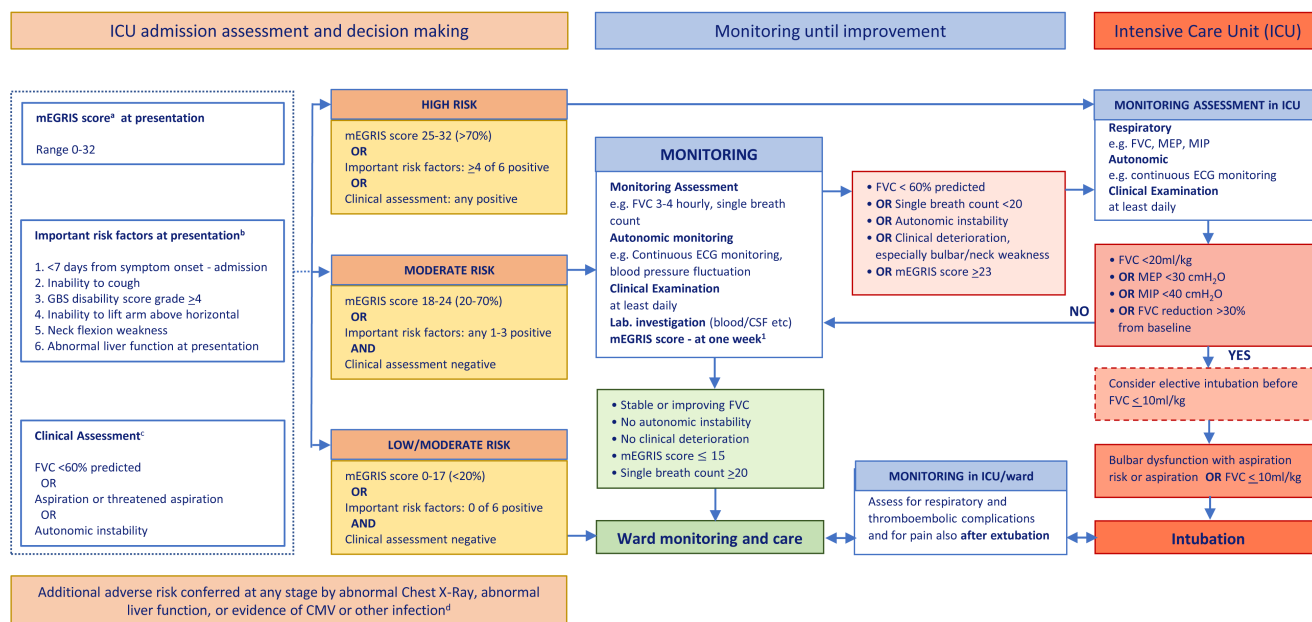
ICU admission assessment and decision making

Monitoring until improvement

Intensive Care Unit (ICU)

mEGRIS score$^a$ at presentation

Range 0-32

Important risk factors at presentation$^b$

1. <7 days from symptom onset - admission
2. Inability to cough
3. GBS disability score grade $\geq$4
4. Inability to lift arm above horizontal
5. Neck flexion weakness
6. Abnormal liver function at presentation

Clinical Assessment$^c$

FVC <60% predicted
OR
Aspiration or threatened aspiration
OR
Autonomic instability

HIGH RISK

mEGRIS score 25-32 (>70%)
OR
Important risk factors: $\geq$4 of 6 positive
OR
Clinical assessment: any positive

MODERATE RISK

mEGRIS score 18-24 (20-70%)
OR
Important risk factors: any 1-3 positive
AND
Clinical assessment negative

LOW/MODERATE RISK

mEGRIS score 0-17 (<20%)
OR
Important risk factors: 0 of 6 positive
AND
Clinical assessment negative

MONITORING

Monitoring Assessment
e.g. FVC 3-4 hourly, single breath count
Autonomic monitoring
e.g. Continuous ECG monitoring, blood pressure fluctuation
Clinical Examination
at least daily
Lab. investigation (blood/CSF etc)
mEGRIS score - at one week$^1$

• FVC < 60% predicted
• OR Single breath count <20
• OR Autonomic instability
• OR Clinical deterioration, especially bulbar/neck weakness
• OR mEGRIS score $\geq$23

• Stable or improving FVC
• No autonomic instability
• No clinical deterioration
• mEGRIS score $\leq$ 15
• Single breath count $\geq$20

Ward monitoring and care

MONITORING in ICU/ward

Assess for respiratory and thromboembolic complications and for pain also after extubation

MONITORING ASSESSMENT in ICU

Respiratory
e.g. FVC, MEP, MIP
Autonomic
e.g. continuous ECG monitoring
Clinical Examination
at least daily

• FVC <20ml/kg
• OR MEP <30 cmH$_2$O
• OR MIP <40 cmH$_2$O
• OR FVC reduction >30% from baseline

NO

YES

Consider elective intubation before FVC $\leq$ 10ml/kg

Bulbar dysfunction with aspiration risk or aspiration OR FVC $\leq$ 10ml/kg

Intubation

Additional adverse risk conferred at any stage by abnormal Chest X-Ray, abnormal liver function, or evidence of CMV or other infection$^d$